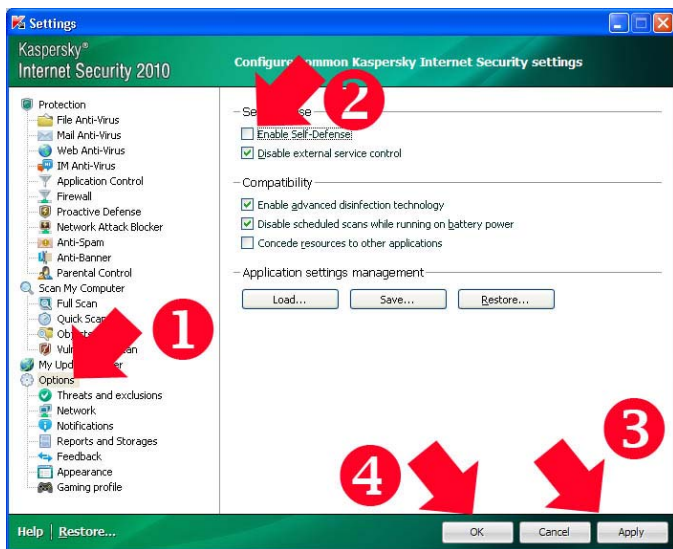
Settings

Kaspersky®
Internet Security 2010

Configure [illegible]common Kaspersky Internet Security settings

Protection
File Anti-Virus
Mail Anti-Virus
Web Anti-Virus
IM Anti-Virus
Application Control
Firewall
Proactive Defense
Network Attack Blocker
Anti-Spam
Anti-Banner
Parental Control
Scan My Computer
Full Scan
Quick Scan
Obj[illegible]
Vul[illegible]an
My Upd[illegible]er
Options
Threats and exclusions
Network
Notifications
Reports and Storages
Feedback
Appearance
Gaming profile

Se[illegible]se
Enable Self-Defense
Disable external service control

Compatibility
Enable advanced disinfection technology
Disable scheduled scans while running on battery power
Concede resources to other applications

Application settings management
Load...
Save...
Restore...

1
2
3
4

Help | Restore...
OK
Cancel
Apply